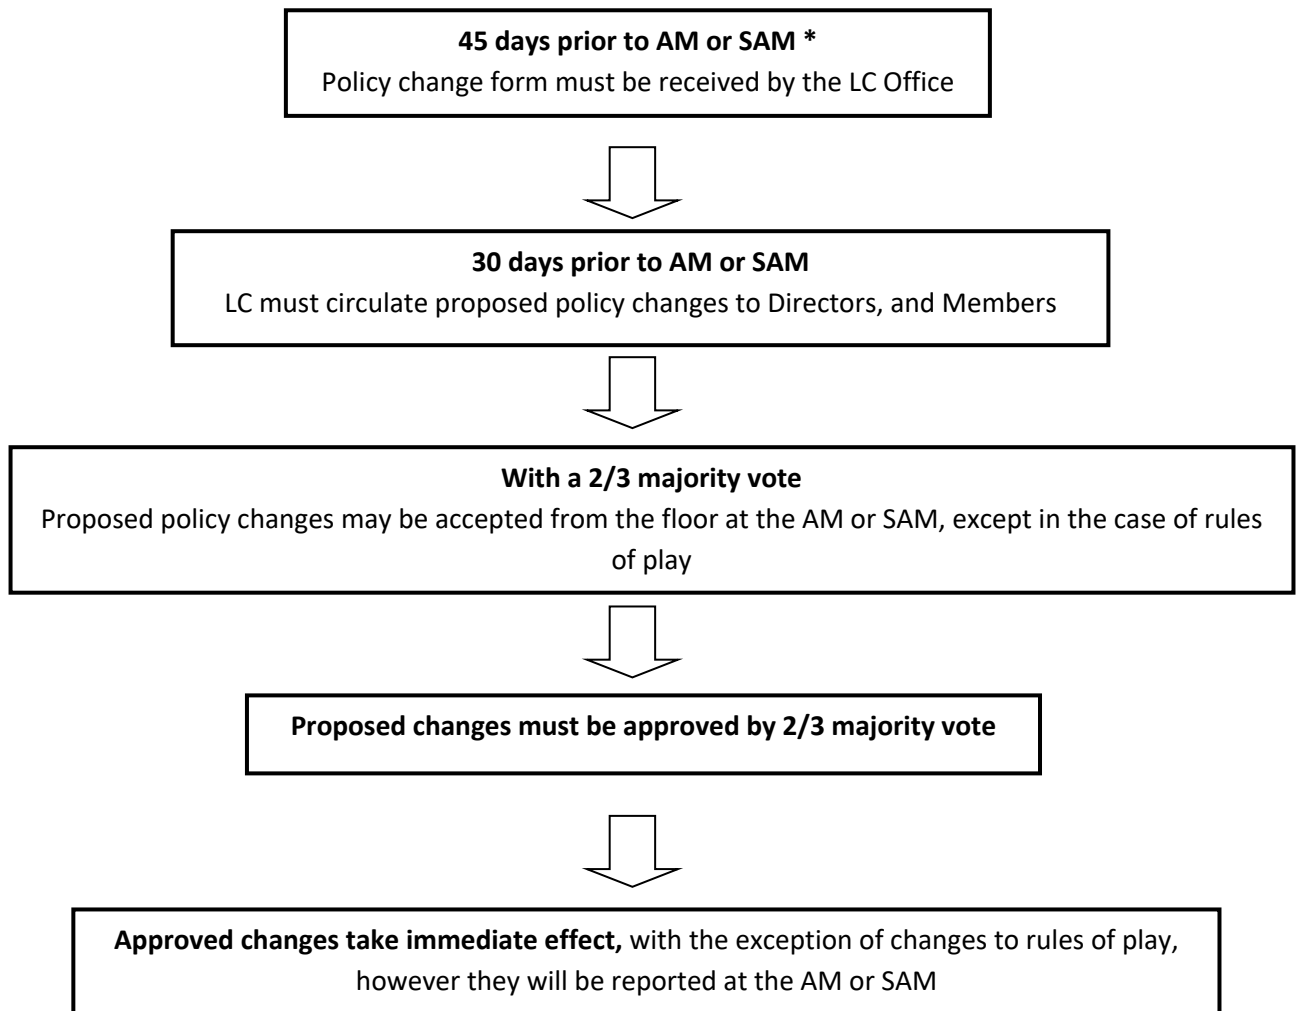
45 days prior to AM or SAM *
Policy change form must be received by the LC Office

30 days prior to AM or SAM
LC must circulate proposed policy changes to Directors, and Members

With a 2/3 majority vote
Proposed policy changes may be accepted from the floor at the AM or SAM, except in the case of rules of play

Proposed changes must be approved by 2/3 majority vote

Approved changes take immediate effect, with the exception of changes to rules of play, however they will be reported at the AM or SAM